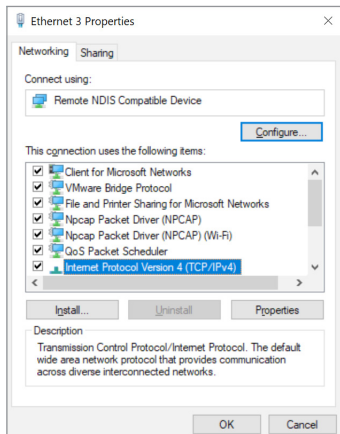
Ethernet 3 Properties

Networking Sharing

Connect using:

Remote NDIS Compatible Device

Configure...

This connection uses the following items:

Client for Microsoft Networks
VMware Bridge Protocol
File and Printer Sharing for Microsoft Networks
Npcap Packet Driver (NPCAP)
Npcap Packet Driver (NPCAP) (Wi-Fi)
QoS Packet Scheduler
Internet Protocol Version 4 (TCP/IPv4)

Install... Uninstall Properties

Description

Transmission Control Protocol/Internet Protocol. The default wide area network protocol that provides communication across diverse interconnected networks.

OK Cancel